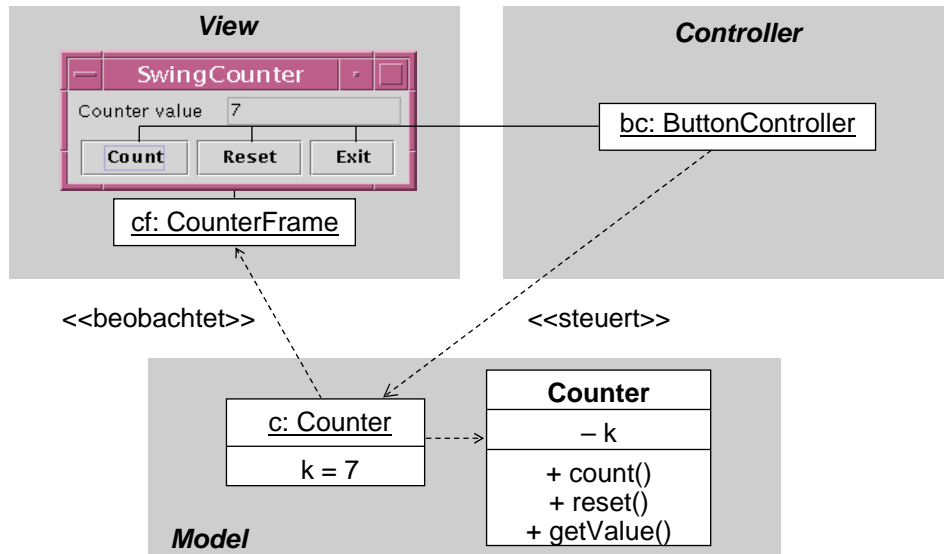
View

SwingCounter

Counter value 7

Count Reset Exit

cf: CounterFrame

Controller

bc: ButtonController

<<beobachtet>>

<<steuert>>

c: Counter

k = 7

Counter

– k

+ count()
+ reset()
+ getValue()

Model